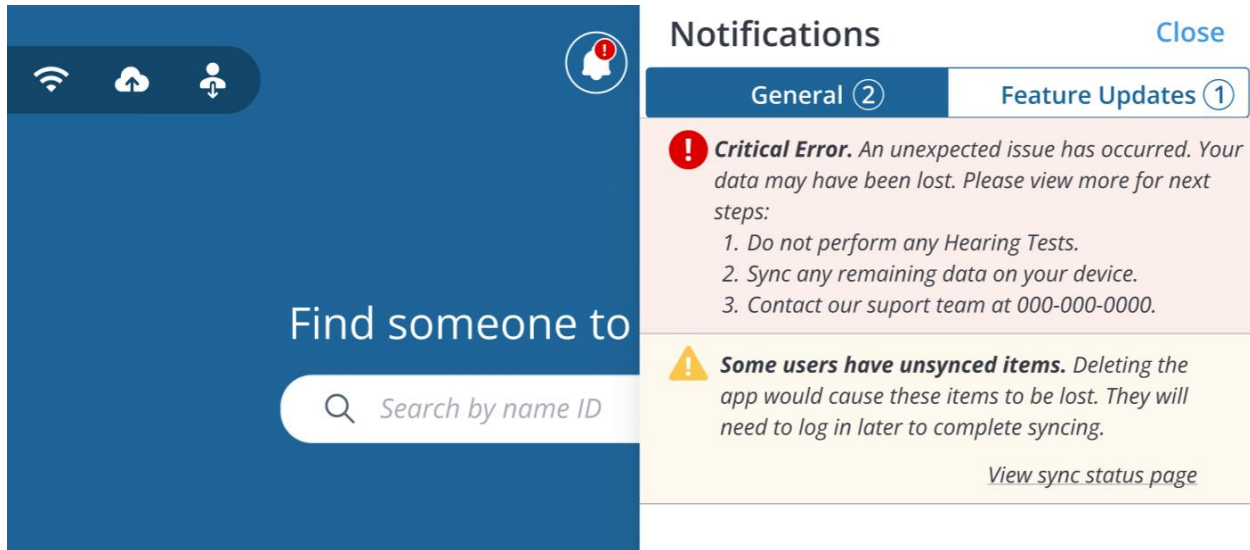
Find someone to

Search by name ID

Notifications

Close

General ②

Feature Updates ①

**Critical Error.** An unexpected issue has occurred. Your data may have been lost. Please view more for next steps:
1. Do not perform any Hearing Tests.
2. Sync any remaining data on your device.
3. Contact our suport team at 000-000-0000.

**Some users have unsynced items.** Deleting the app would cause these items to be lost. They will need to log in later to complete syncing.

View sync status page